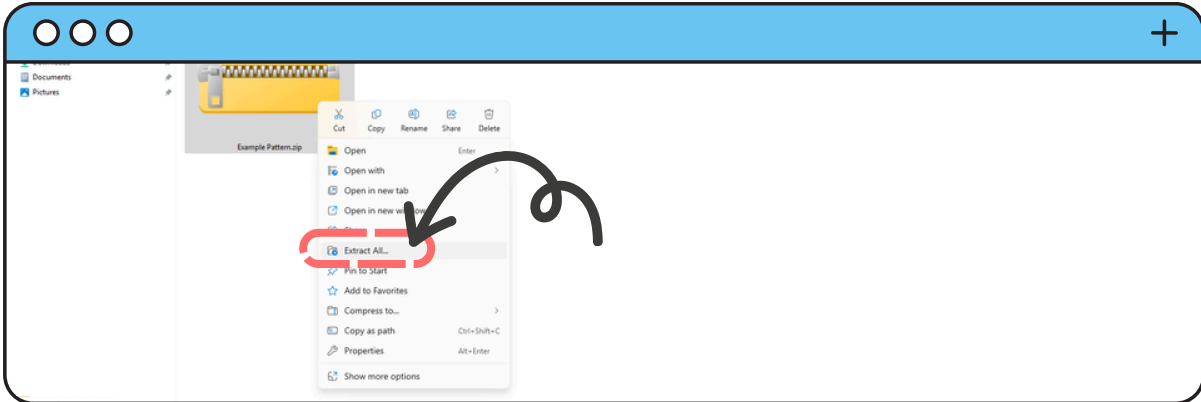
Documents
Pictures

Example Pattern.zip

Cut
Copy
Rename
Share
Delete

Open Enter
Open with
Open in new tab
Open in new window
Extract All...
Pin to Start
Add to Favorites
Compress to...
Copy as path Ctrl+Shift+C
Properties Alt+Enter
Show more options